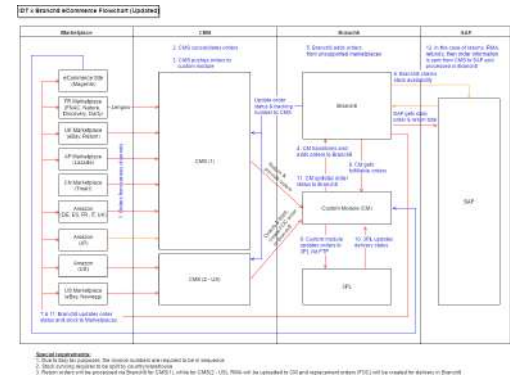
IDT x Brandid eCommerce Flowchart (Updated)

Marketplace

CMS

Brandid

SAP

eCommerce Site (Magento)

PH Marketplace (Pixie, Nature, Discovery, Daily)

UK Marketplace (eBay, Rakuten)

UP Marketplace (Lazada)

TH Marketplace (Thai)

Amazon (DE, ES, FR, IT, UK)

Amazon (JP)

Amazon (US)

US Marketplace (eBay, Newegg)

Lengow

1. Orders from various channels

2. CMS consolidates orders

3. CMS assigns orders to custom module

CMS (1)

CMS (2 - US)

Update order status & tracking numbers to CMS

5. Brandid adds orders from unsupported marketplaces

Brandid

6. Brandid claims stock availability

4. CM transforms and adds orders to Brandid

8. CM gets fulfillable orders

11. CM updates order status to Brandid

Custom Module (CM)

9. Custom module updates orders to 3PL via FTP

10. 3PL updates delivery status

3PL

SAP gets sales orders to return data

12. In the case of returns, RMA refunds, then order information is sent from CMS to SAP and processed in Brandid

SAP

7 & 11. Brandid updates order status and stock to Marketplaces

Special requirements:
1. Due to Italy tax purposes, the invoice numbers are required to be in sequence
2. Stock currency requires to be split to country/warehouse
3. Return orders will be processed via Brandid for CMS(1) - US, RMA will be uploaded to CM and replacement orders (FOC) will be created for delivery in Brandid